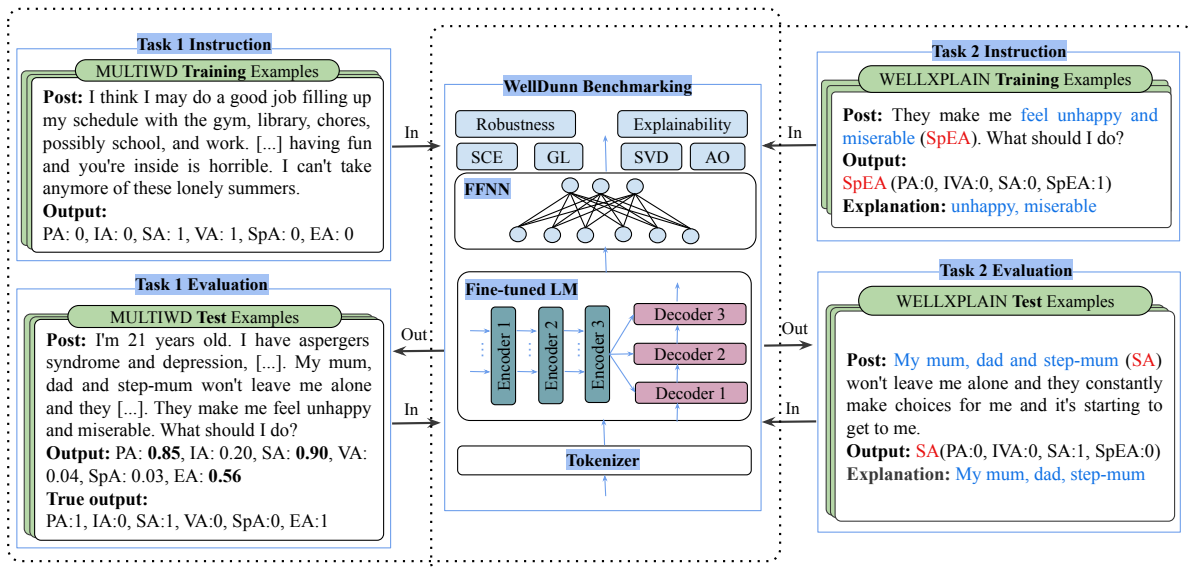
Task 1 Instruction

MULTIWD Training Examples

Post: I think I may do a good job filling up my schedule with the gym, library, chores, possibly school, and work. [...] having fun and you're inside is horrible. I can't take anymore of these lonely summers.
Output:
PA: 0, IA: 0, SA: 1, VA: 1, SpA: 0, EA: 0

Task 1 Evaluation

MULTIWD Test Examples

Post: I'm 21 years old. I have aspergers syndrome and depression, [...]. My mum, dad and step-mum won't leave me alone and they [...]. They make me feel unhappy and miserable. What should I do?
Output: PA: 0.85, IA: 0.20, SA: 0.90, VA: 0.04, SpA: 0.03, EA: 0.56
True output:
PA:1, IA:0, SA:1, VA:0, SpA:0, EA:1

In

Out

In

WellDunn Benchmarking

Robustness

Explainability

SCE

GL

SVD

AO

FFNN

Fine-tuned LM

Encoder 1

Encoder 2

Encoder 3

Decoder 3

Decoder 2

Decoder 1

Tokenizer

Task 2 Instruction

WELLXPLAIN Training Examples

Post: They make me feel unhappy and miserable (SpEA). What should I do?
Output:
SpEA (PA:0, IVA:0, SA:0, SpEA:1)
Explanation: unhappy, miserable

In

Task 2 Evaluation

WELLXPLAIN Test Examples

Out

In

Post: My mum, dad and step-mum (SA) won't leave me alone and they constantly make choices for me and it's starting to get to me.
Output: SA(PA:0, IVA:0, SA:1, SpEA:0)
Explanation: My mum, dad, step-mum